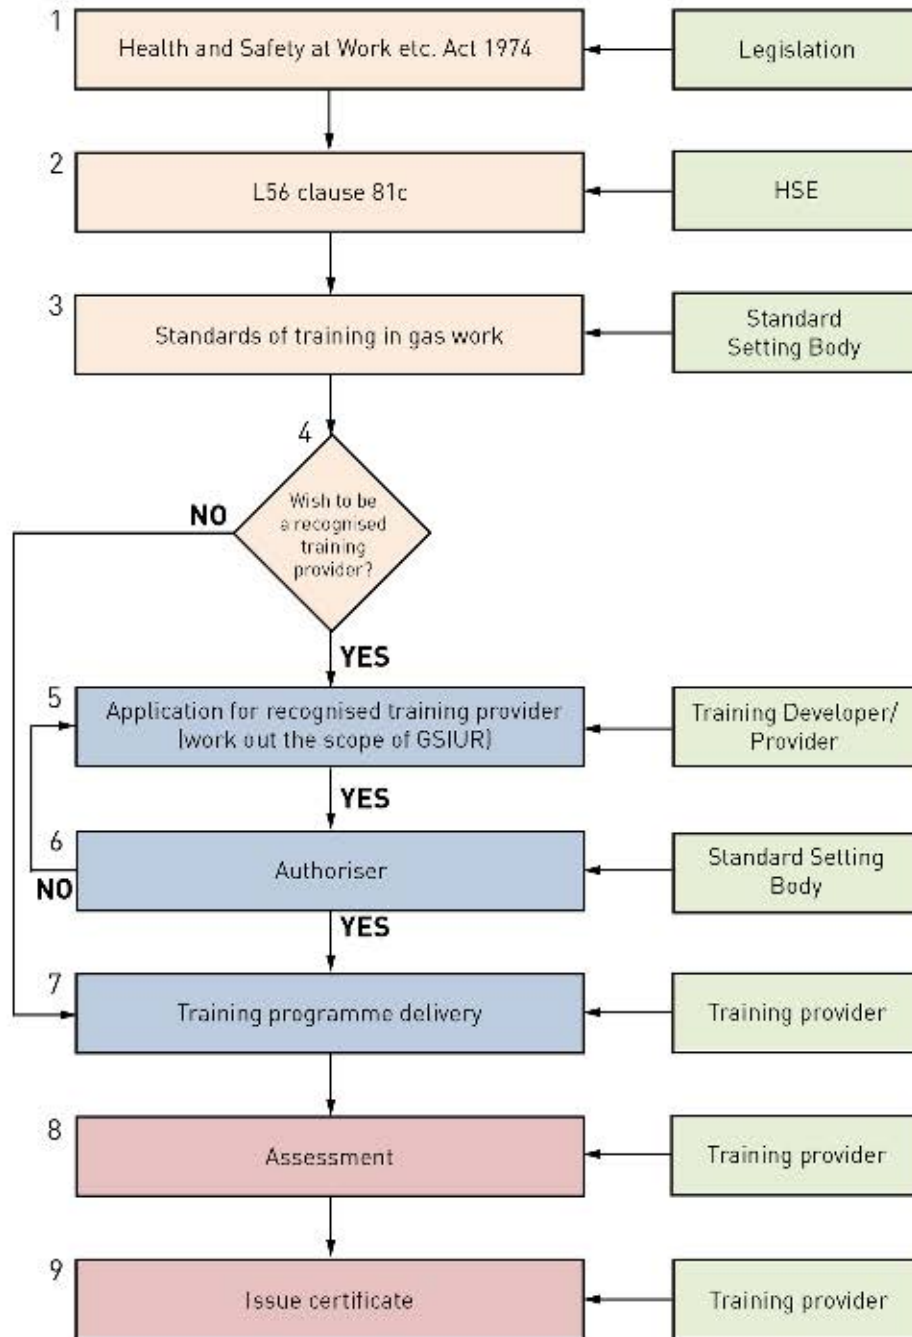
1
Health and Safety at Work etc. Act 1974

Legislation

2
L56 clause 81c

HSE

3
Standards of training in gas work

Standard Setting Body

4
Wish to be a recognised training provider?

NO

YES

5
Application for recognised training provider (work out the scope of GSIUR)

Training Developer/ Provider

YES

6
Authoriser

NO

Standard Setting Body

YES

7
Training programme delivery

Training provider

8
Assessment

Training provider

9
Issue certificate

Training provider